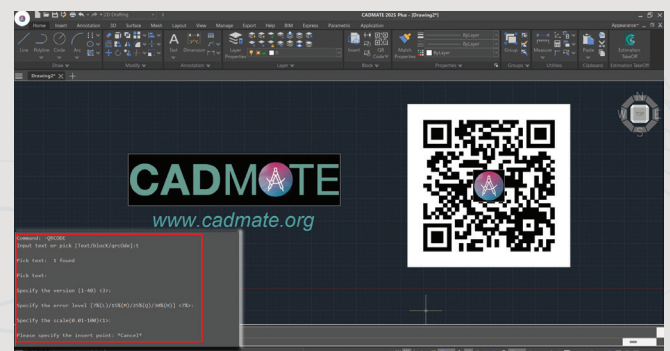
2D Drafting

CADMATE 2025 Plus - [Drawing2*]

Appearance

Home Insert Annotation 3D Surface Mesh Layout View Manage Export Help BIM Express Parametric Application

Line Polyline Circle Arc

Draw

Modify

Text Dimension

Annotation

Layer Properties

Layer

Insert

Block

Match Properties

ByLayer

ByLayer

ByLayer

Properties

Group

Groups

Measure

Utilities

Paste

Clipboard

Estimation TakeOff

Estimation TakeOff

Drawing2* ×

CADMATE

www.cadmate.org

Command: _QRCODE

Input text or pick [Text/block/qrcOde]:t

Pick text: 1 found

Pick text:

Specify the version (1-40) <3>:

Specify the error level [7%(L)/15%(M)/25%(Q)/30%(H)] <7%>:

Specify the scale(0.01-100)<1>:

Please specify the insert point: *Cancel*